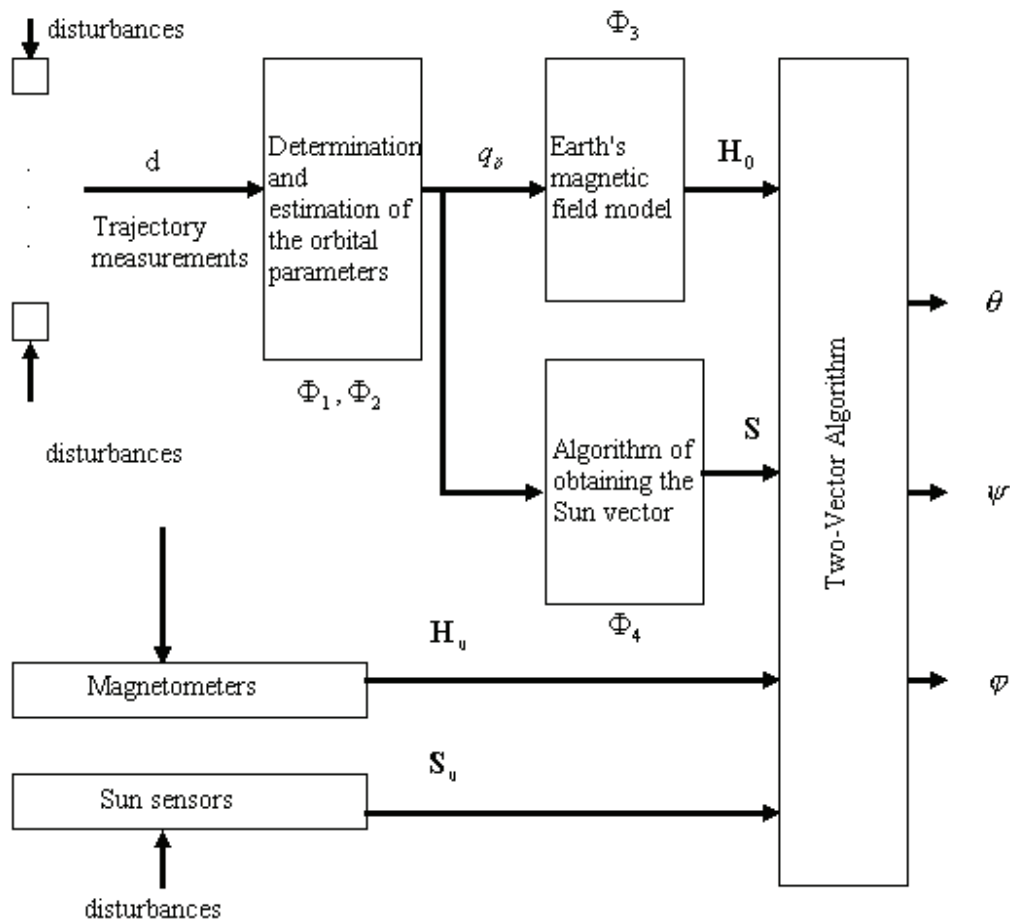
disturbances

d

Trajectory measurements

. . .

disturbances

Determination and estimation of the orbital parameters

$\Phi_1, \Phi_2$

$q_\vartheta$

$\Phi_3$

Earth's magnetic field model

$\mathbf{H}_0$

Algorithm of obtaining the Sun vector

$\Phi_4$

$\mathbf{S}$

Magnetometers

$\mathbf{H}_u$

Sun sensors

$\mathbf{S}_u$

disturbances

Two-Vector Algorithm

$\theta$

$\psi$

$\varphi$